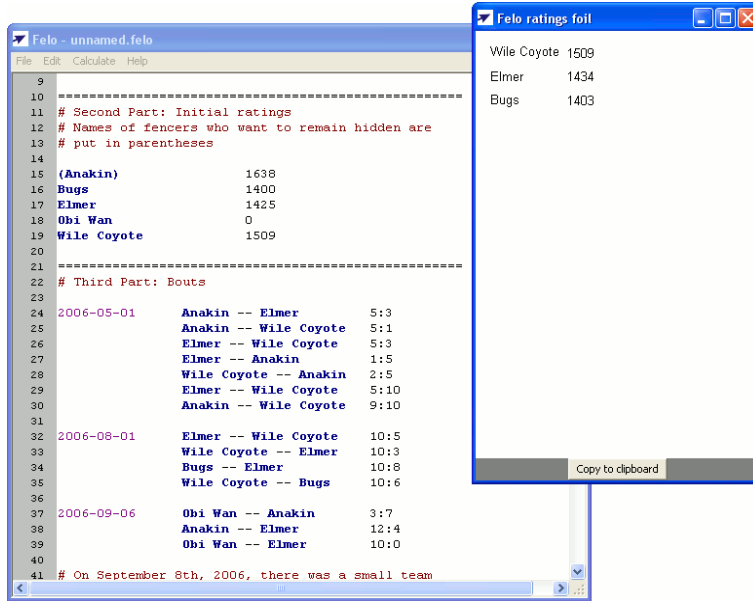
Felo - unnamed.felo

File Edit Calculate Help

9
10 ================================================
11 # Second Part: Initial ratings
12 # Names of fencers who want to remain hidden are
13 # put in parentheses
14
15 (Anakin) 1638
16 Bugs 1400
17 Elmer 1425
18 Obi Wan 0
19 Wile Coyote 1509
20
21 ================================================
22 # Third Part: Bouts
23
24 2006-05-01 Anakin -- Elmer 5:3
25 Anakin -- Wile Coyote 5:1
26 Elmer -- Wile Coyote 5:3
27 Elmer -- Anakin 1:5
28 Wile Coyote -- Anakin 2:5
29 Elmer -- Wile Coyote 5:10
30 Anakin -- Wile Coyote 9:10
31
32 2006-08-01 Elmer -- Wile Coyote 10:5
33 Wile Coyote -- Elmer 10:3
34 Bugs -- Elmer 10:8
35 Wile Coyote -- Bugs 10:6
36
37 2006-09-06 Obi Wan -- Anakin 3:7
38 Anakin -- Elmer 12:4
39 Obi Wan -- Elmer 10:0
40
41 # On September 8th, 2006, there was a small team

Felo ratings foil

Wile Coyote 1509
Elmer 1434
Bugs 1403

Copy to clipboard